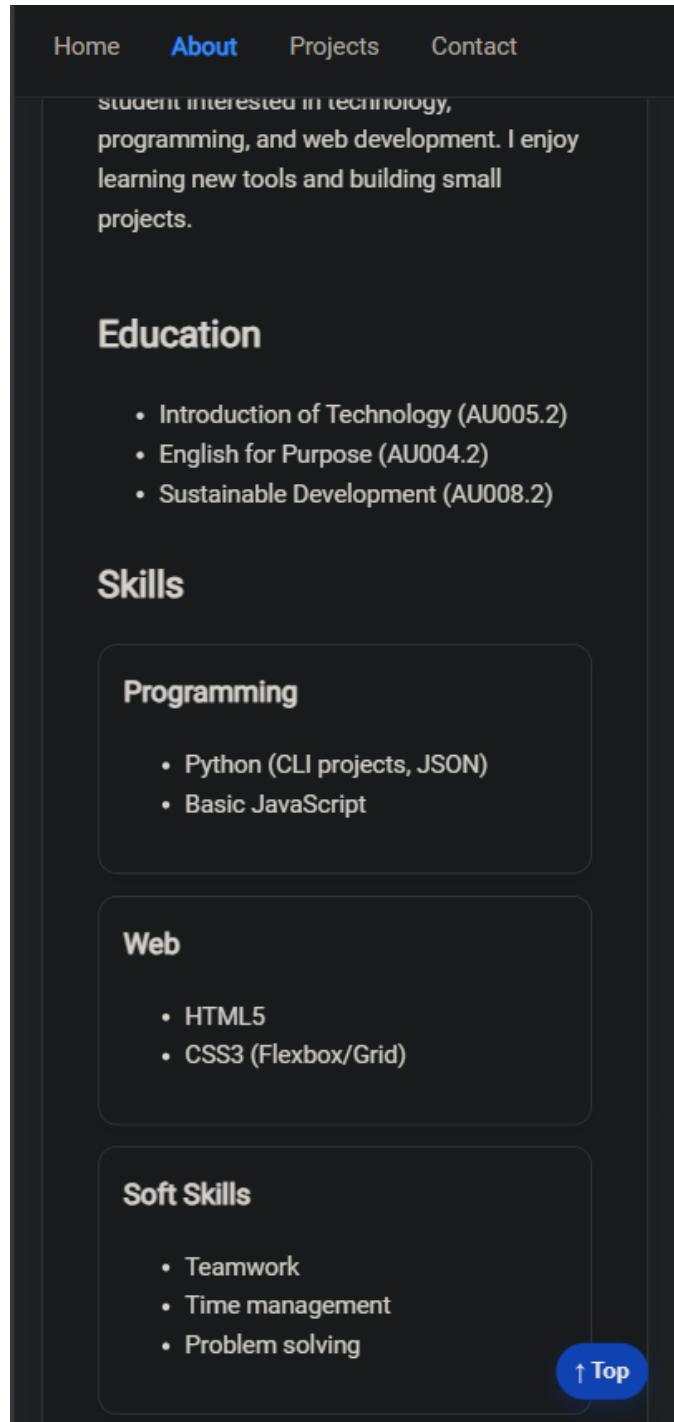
Home About Projects Contact

student interested in technology, programming, and web development. I enjoy learning new tools and building small projects.

Education

- Introduction of Technology (AU005.2)
- English for Purpose (AU004.2)
- Sustainable Development (AU008.2)

Skills

Programming

- Python (CLI projects, JSON)
- Basic JavaScript

Web

- HTML5
- CSS3 (Flexbox/Grid)

Soft Skills

- Teamwork
- Time management
- Problem solving

↑ Top